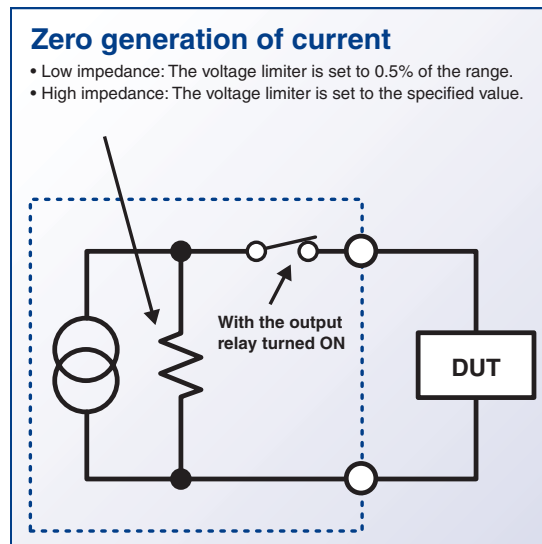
Zero generation of current

• Low impedance: The voltage limiter is set to 0.5% of the range.
• High impedance: The voltage limiter is set to the specified value.

With the output relay turned ON

DUT